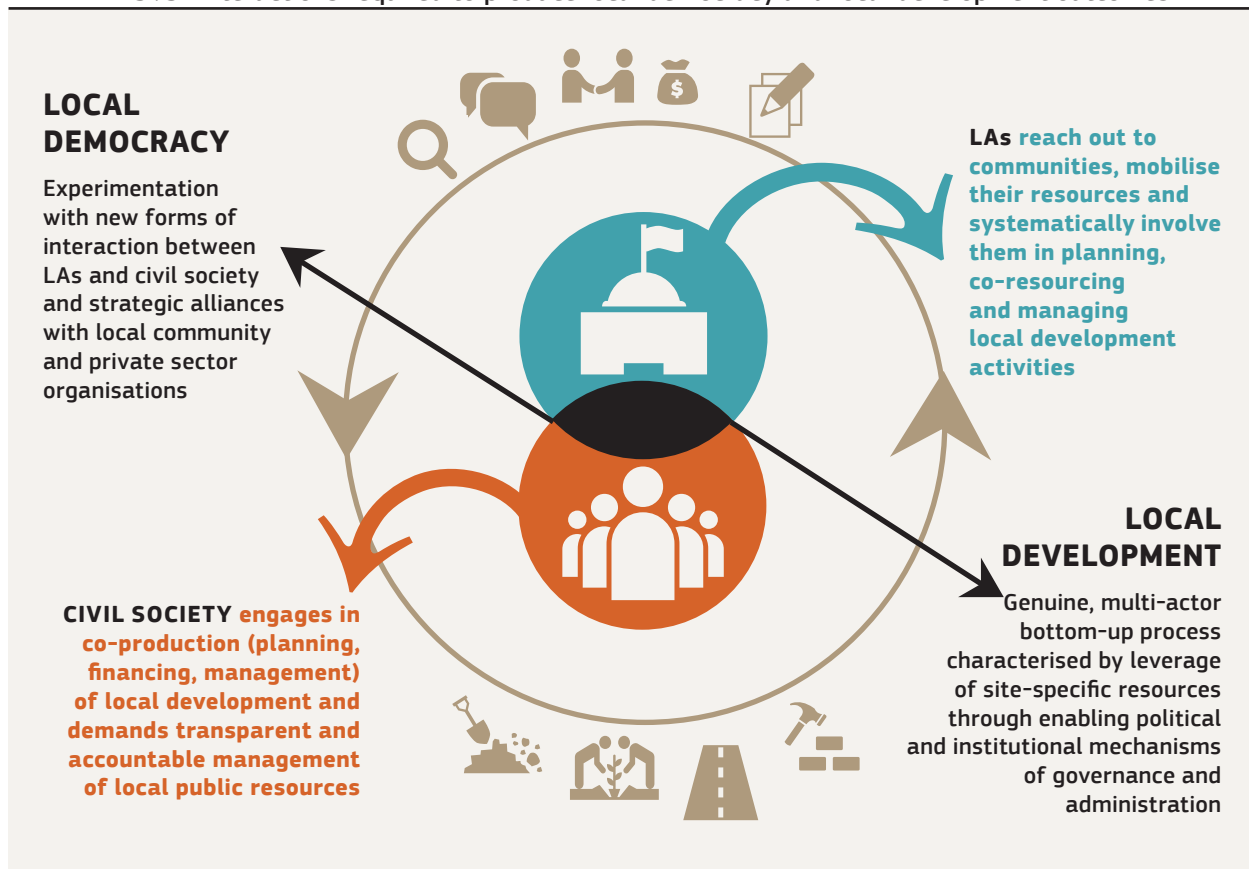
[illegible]

LOCAL DEMOCRACY

Experimentation with new forms of interaction between LAs and civil society and strategic alliances with local community and private sector organisations

LAs reach out to communities, mobilise their resources and systematically involve them in planning, co-resourcing and managing local development activities

LOCAL DEVELOPMENT

Genuine, multi-actor bottom-up process characterised by leverage of site-specific resources through enabling political and institutional mechanisms of governance and administration

CIVIL SOCIETY engages in co-production (planning, financing, management) of local development and demands transparent and accountable management of local public resources

$